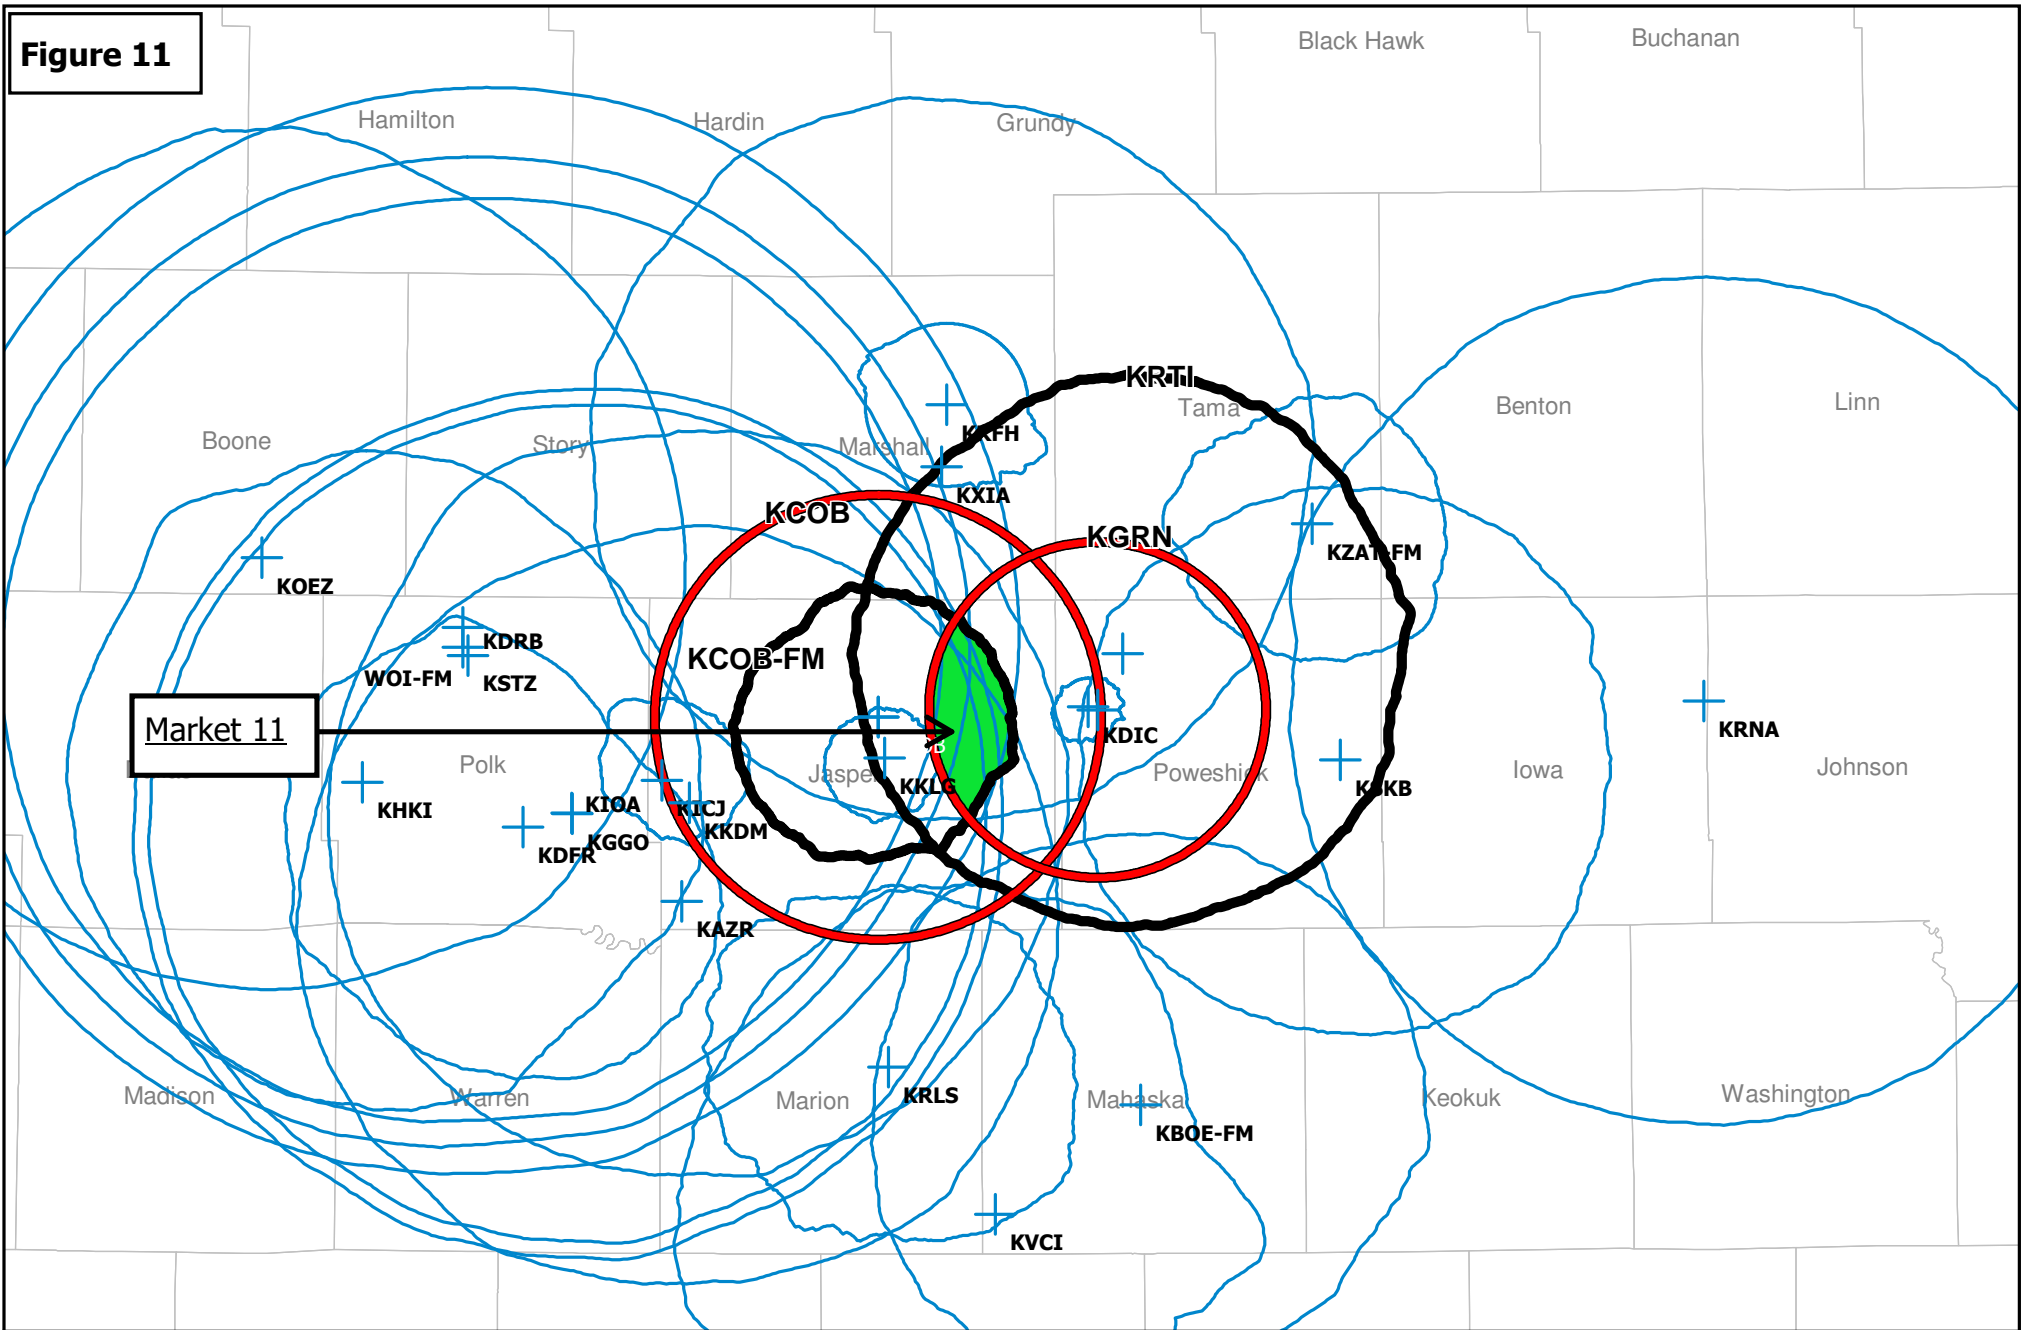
Figure 11

Black Hawk
Buchanan
Hamilton
Hardin
Grundy
KRTI
Tama
Benton
Linn
Boone
Story
Marshall
KRFH
KXIA
KCOB
KGRN
KZAT-FM
KOEZ
KDRB
KCOB-FM
WOI-FM
KSTZ
Market 11
KDIC
KRNA
Polk
Jasper
Poweshiek
Iowa
Johnson
KHKI
KIOA
KICJ
KKLG
KSKB
KKDM
KGGO
KDFR
KAZR
Madison
Warren
Marion
KRLS
Mahaska
Keokuk
Washington
KBOE-FM
KVCI